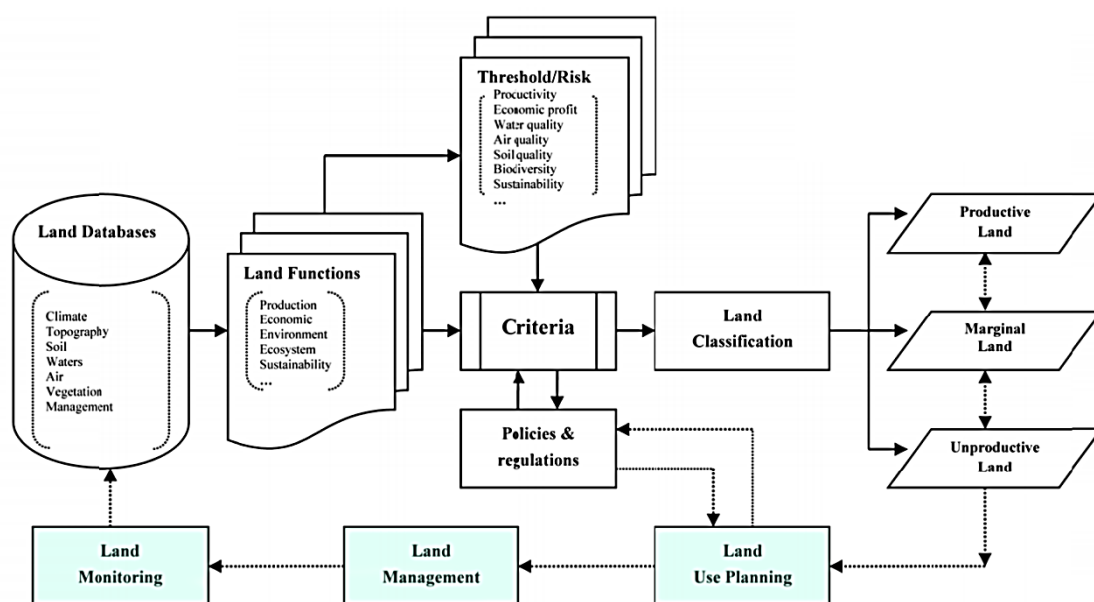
Threshold/Risk
Procuctivity
Economic profit
Water quality
Air quality
Soilquality
Biodiversity
Sustainability
...

Land Databases
Climate
Topography
Soil
Waters
Air
Vegetation
Management

Land Functions
Production
Economic
Environment
Ecosystem
Sustainability
...

Criteria

Land Classification

Productive Land

Marginal Land

Unproductive Land

Policies & regulations

Land Monitoring

Land Management

Land Use Planning